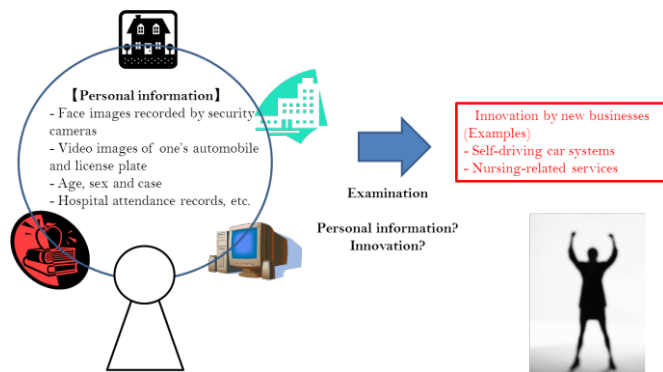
【Personal information】
- Face images recorded by security cameras
- Video images of one's automobile and license plate
- Age, sex and case
- Hospital attendance records, etc.

Examination

Personal information?
Innovation?

Innovation by new businesses (Examples)
- Self-driving car systems
- Nursing-related services